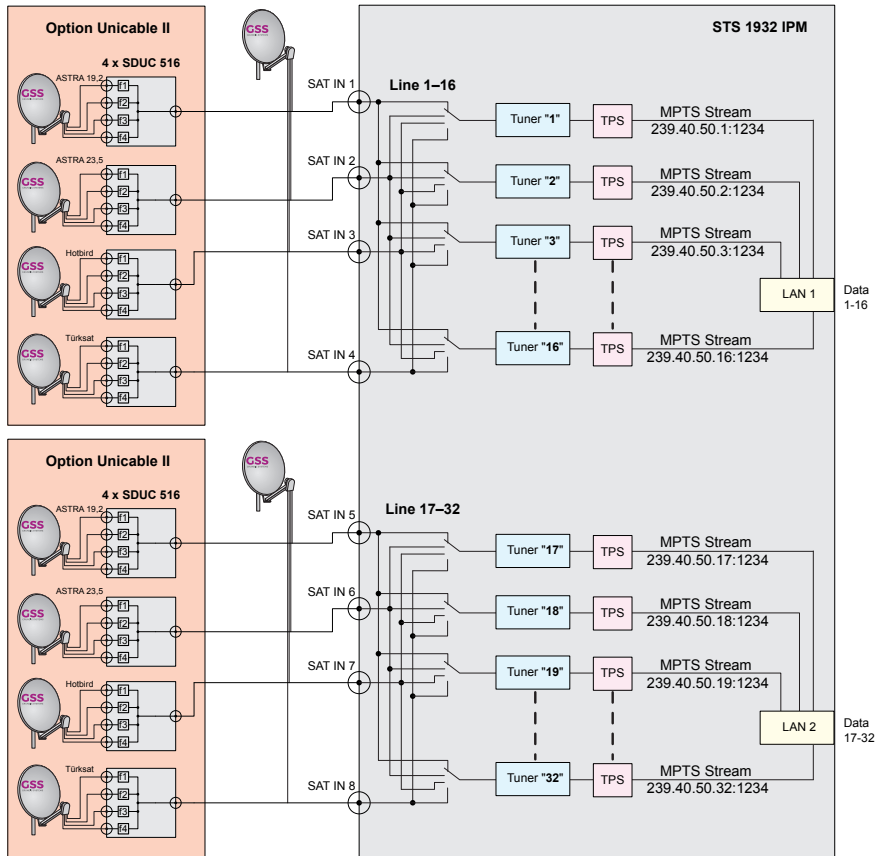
Option Unicable II

4 x SDUC 516

GSS ASTRA 19,2 f1 f2 f3 f4

GSS ASTRA 23,5 f1 f2 f3 f4

GSS Hotbird f1 f2 f3 f4

GSS Türksat f1 f2 f3 f4

GSS

STS 1932 IPM

SAT IN 1

Line 1–16

Tuner "1" TPS MPTS Stream 239.40.50.1:1234

SAT IN 2

Tuner "2" TPS MPTS Stream 239.40.50.2:1234

SAT IN 3

Tuner "3" TPS MPTS Stream 239.40.50.3:1234

LAN 1

Data 1-16

SAT IN 4

Tuner "16" TPS MPTS Stream 239.40.50.16:1234

Option Unicable II

4 x SDUC 516

GSS ASTRA 19,2 f1 f2 f3 f4

GSS ASTRA 23,5 f1 f2 f3 f4

GSS Hotbird f1 f2 f3 f4

GSS Türksat f1 f2 f3 f4

GSS

SAT IN 5

Line 17–32

Tuner "17" TPS MPTS Stream 239.40.50.17:1234

SAT IN 6

Tuner "18" TPS MPTS Stream 239.40.50.18:1234

SAT IN 7

Tuner "19" TPS MPTS Stream 239.40.50.19:1234

LAN 2

Data 17-32

SAT IN 8

Tuner "32" TPS MPTS Stream 239.40.50.32:1234